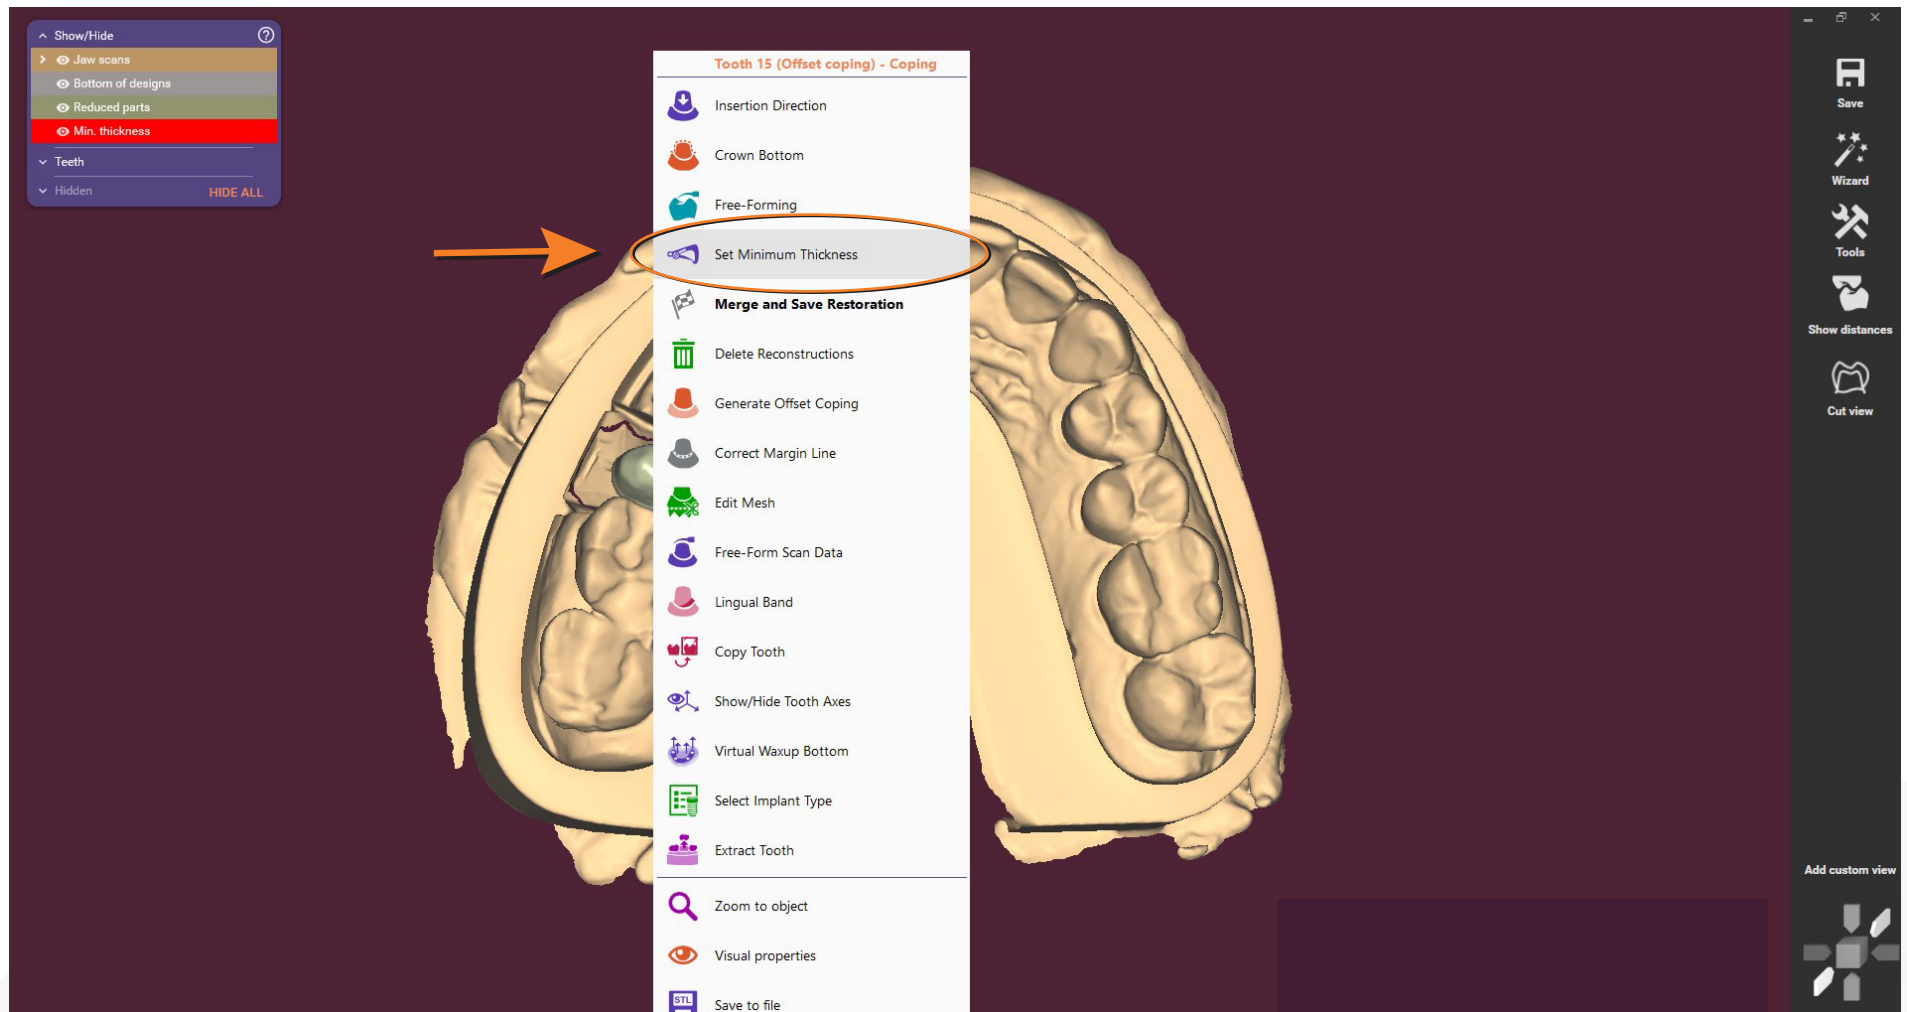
Show/Hide
Jaw scans
Bottom of designs
Reduced parts
Min. thickness
Teeth
Hidden
HIDE ALL

Tooth 15 (Offset coping) - Coping
Insertion Direction
Crown Bottom
Free-Forming
Set Minimum Thickness
Merge and Save Restoration
Delete Reconstructions
Generate Offset Coping
Correct Margin Line
Edit Mesh
Free-Form Scan Data
Lingual Band
Copy Tooth
Show/Hide Tooth Axes
Virtual Waxup Bottom
Select Implant Type
Extract Tooth
Zoom to object
Visual properties
Save to file

Save
Wizard
Tools
Show distances
Cut view
Add custom view